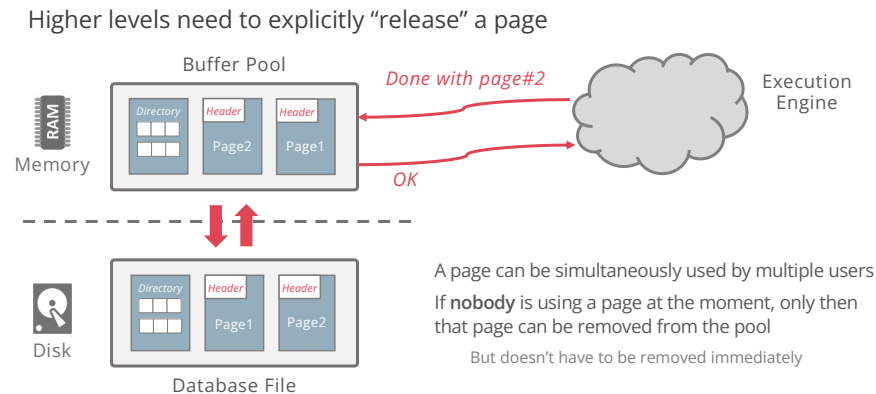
Higher levels need to explicitly “release” a page

Buffer Pool

Done with page#2

Execution Engine

RAM

Memory

Directory

Header

Page2

Header

Page1

OK

Directory

Header

Page1

Header

Page2

Disk

Database File

A page can be simultaneously used by multiple users

If **nobody** is using a page at the moment, only then that page can be removed from the pool

But doesn’t have to be removed immediately